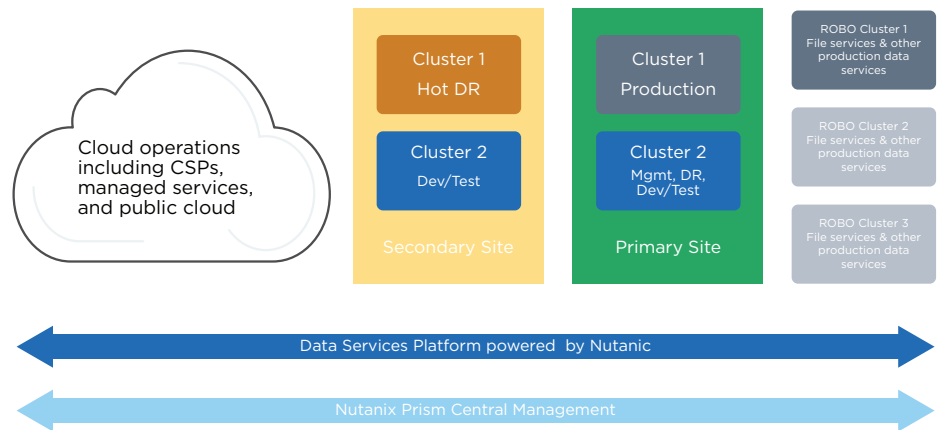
Cloud operations including CSPs, managed services, and public cloud

Cluster 1
Hot DR

Cluster 2
Dev/Test

Secondary Site

Cluster 1
Production

Cluster 2
Mgmt, DR, Dev/Test

Primary Site

ROBO Cluster 1
File services & other production data services

ROBO Cluster 2
File services & other production data services

ROBO Cluster 3
File services & other production data services

Data Services Platform powered by Nutanic

Nutanix Prism Central Management